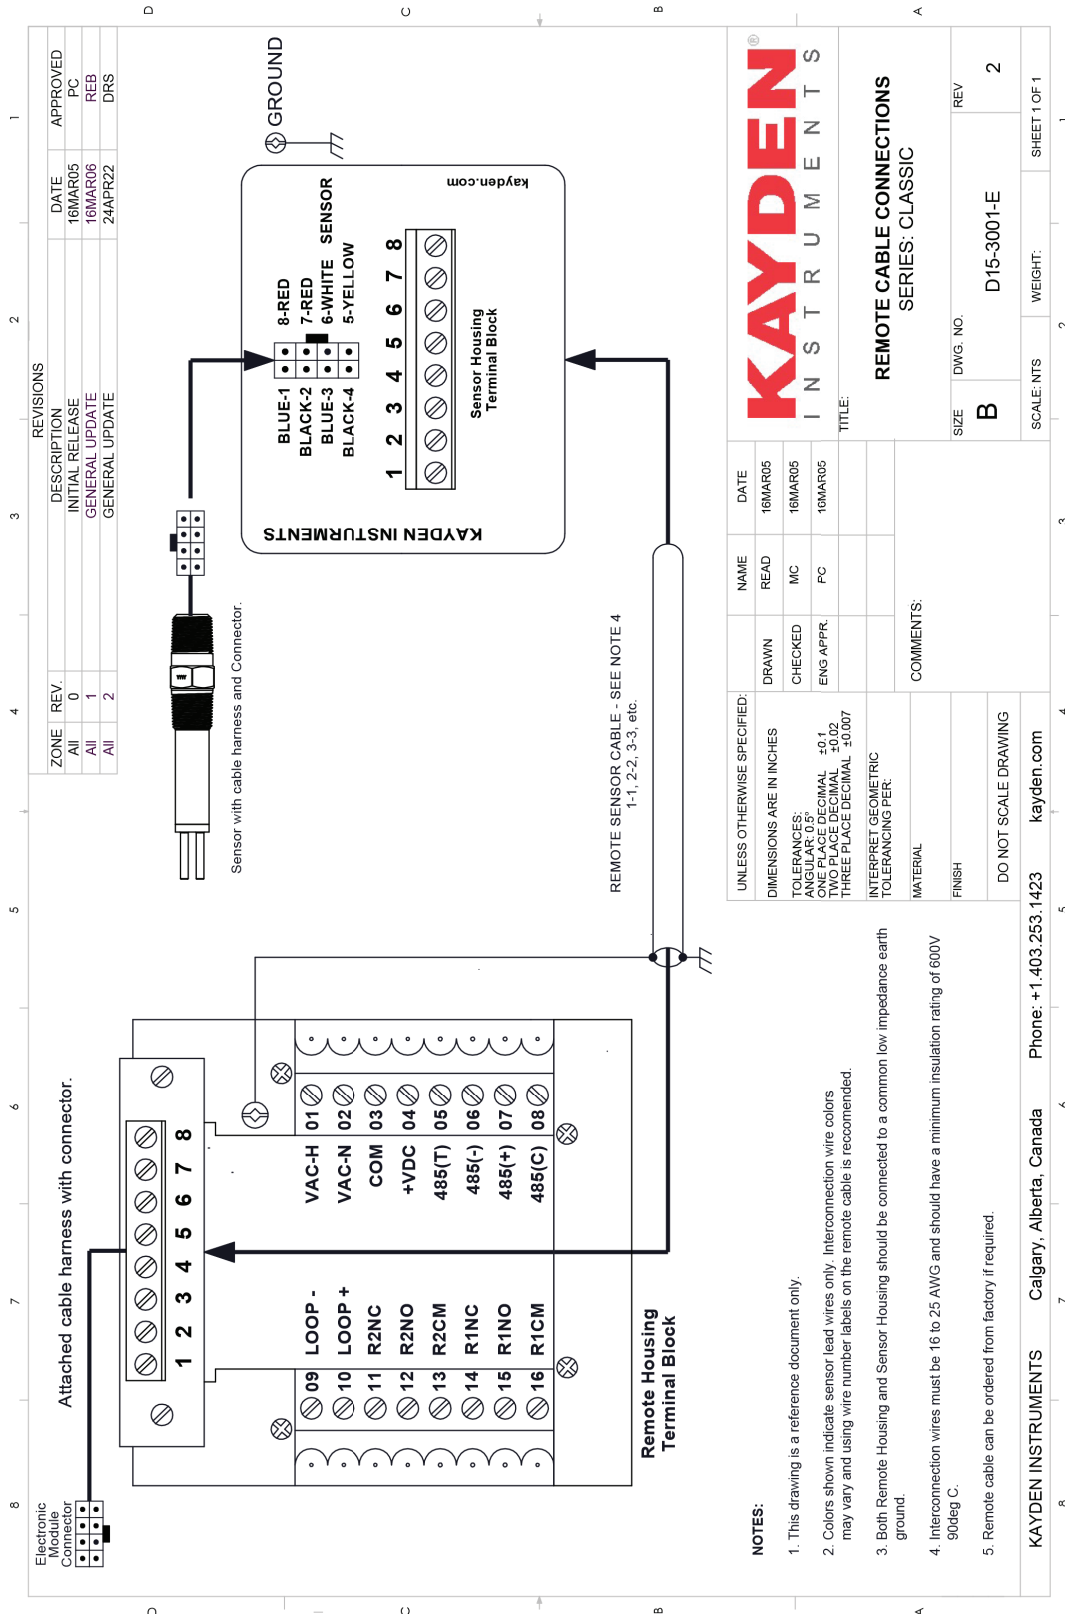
REVISIONS

| ZONE | REV. | DESCRIPTION | DATE | APPROVED |
|---|---|---|---|---|
| All | 0 | INITIAL RELEASE | 16MAR05 | PC |
| All | 1 | GENERAL UPDATE | 16MAR06 | REB |
| All | 2 | GENERAL UPDATE | 24APR22 | DRS |

GROUND

kayden.com

KAYDEN INSTRUMENTS

BLUE-1
BLACK-2
BLUE-3
BLACK-4
8-RED
7-RED
6-WHITE
5-YELLOW
SENSOR

1 2 3 4 5 6 7 8

Sensor Housing
Terminal Block

Sensor with cable harness and Connector.

REMOTE SENSOR CABLE - SEE NOTE 4
1-1, 2-2, 3-3, etc.

Attached cable harness with connector.

Electronic Module Connector

1 2 3 4 5 6 7 8

| VAC-H | 01 |
|---|---|
| VAC-N | 02 |
| COM | 03 |
| +VDC | 04 |
| 485(T) | 05 |
| 485(-) | 06 |
| 485(+) | 07 |
| 485(C) | 08 |

| LOOP - | 09 |
|---|---|
| LOOP + | 10 |
| R2NC | 11 |
| R2NO | 12 |
| R2CM | 13 |
| R1NC | 14 |
| R1NO | 15 |
| R1CM | 16 |

Remote Housing
Terminal Block

NOTES:

1. This drawing is a reference document only.

2. Colors shown indicate sensor lead wires only. Interconnection wire colors may vary and using wire number labels on the remote cable is reccomended.

3. Both Remote Housing and Sensor Housing should be connected to a common low impedance earth ground.

4. Interconnection wires must be 16 to 25 AWG and should have a minimum insulation rating of 600V 90deg C.

5. Remote cable can be ordered from factory if required.

KAYDEN INSTRUMENTS    Calgary, Alberta, Canada    Phone: +1.403.253.1423    kayden.com

UNLESS OTHERWISE SPECIFIED:
DIMENSIONS ARE IN INCHES
TOLERANCES:
ANGULAR: 0.5°
ONE PLACE DECIMAL ±0.1
TWO PLACE DECIMAL ±0.02
THREE PLACE DECIMAL ±0.007
INTERPRET GEOMETRIC TOLERANCING PER:
MATERIAL
FINISH
DO NOT SCALE DRAWING

| | NAME | DATE |
|---|---|---|
| DRAWN | READ | 16MAR05 |
| CHECKED | MC | 16MAR05 |
| ENG APPR. | PC | 16MAR05 |

COMMENTS:

KAYDEN® INSTRUMENTS

TITLE:
REMOTE CABLE CONNECTIONS
SERIES: CLASSIC

SIZE B   DWG. NO. D15-3001-E   REV 2
SCALE: NTS   WEIGHT:   SHEET 1 OF 1